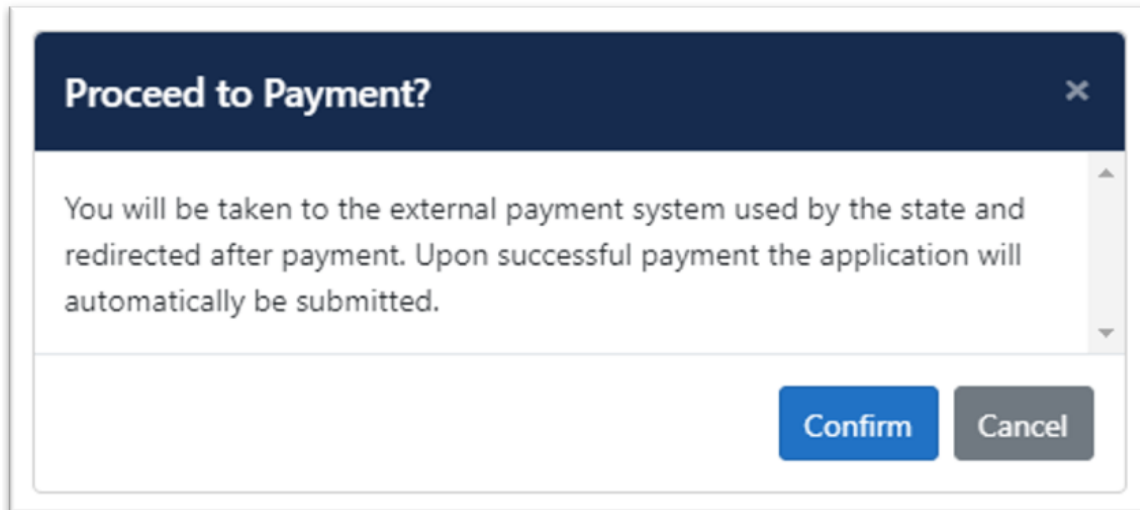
Proceed to Payment?

×

You will be taken to the external payment system used by the state and redirected after payment. Upon successful payment the application will automatically be submitted.

Confirm

Cancel